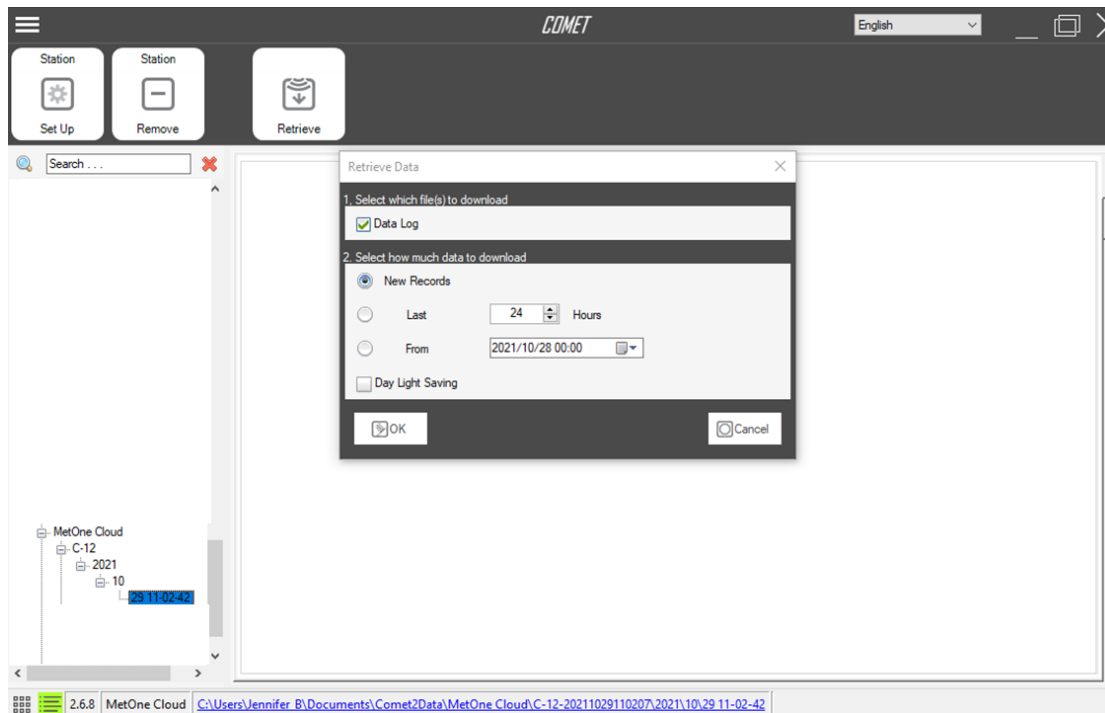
COMET

English

Station
Set Up

Station
Remove

Retrieve

Search . . .

Retrieve Data

1. Select which file(s) to download

Data Log

2. Select how much data to download

New Records

Last 24 Hours

From 2021/10/28 00:00

Day Light Saving

OK

Cancel

MetOne Cloud
C-12
2021
10
29 11-02-42

2.6.8 MetOne Cloud C:\Users\Jennifer_B\Documents\Comet2Data\MetOne Cloud\C-12-20211029110207\2021\10\29 11-02-42